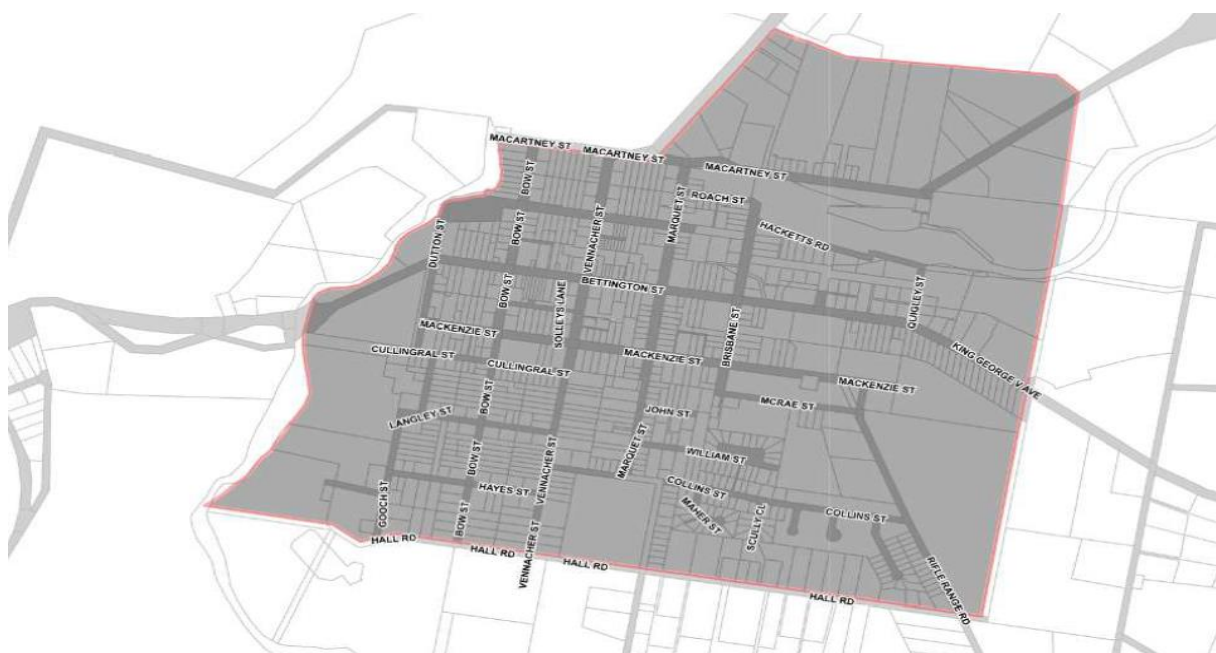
MACARTNEY ST
MACARTNEY ST
MACARTNEY ST
BOW ST
ROACH ST
MARQUET ST
VENNACHER ST
BOW ST
DUTTON ST
HACKETTS RD
BETTINGTON ST
BOW ST
SOLLEYS LANE
QUIGLEY ST
MACKENZIE ST
BRISBANE ST
KING GEORGE V AVE
CULLINGRAL ST
CULLINGRAL ST
MACKENZIE ST
MACKENZIE ST
BOW ST
MCRAE ST
JOHN ST
LANGLEY ST
MARQUET ST
VENNACHER ST
WILLIAM ST
HAYES ST
VENNACHER ST
COLLINS ST
GOOCH ST
BOW ST
MAHER ST
SCULLY CL
COLLINS ST
HALL RD
HALL RD
VENNACHER ST
HALL RD
RIFLE RANGE RD
HALL RD